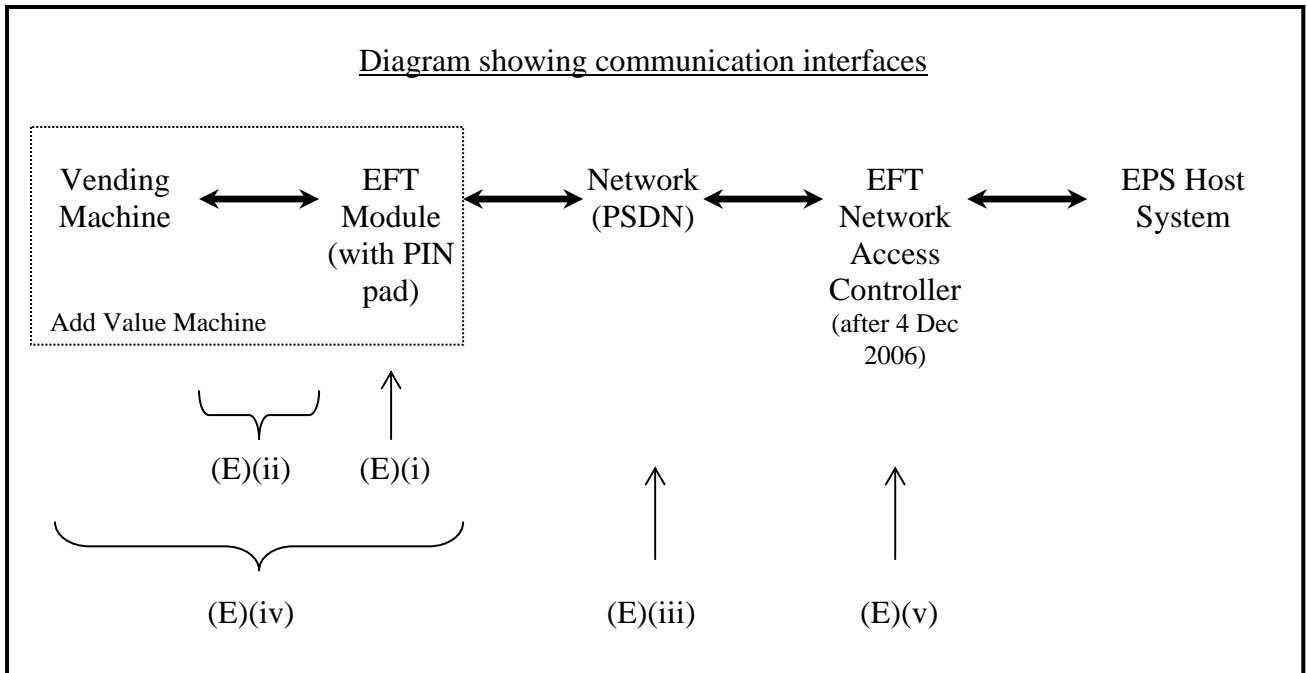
Diagram showing communication interfaces

Vending Machine

EFT Module (with PIN pad)

Add Value Machine

Network (PSDN)

EFT Network Access Controller (after 4 Dec 2006)

EPS Host System

(E)(ii)

(E)(i)

(E)(iv)

(E)(iii)

(E)(v)